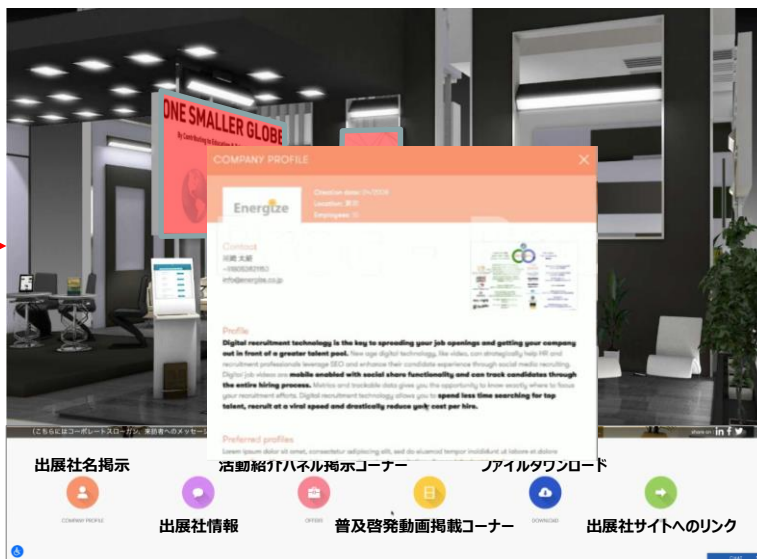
ONE SMALLER GLOBE

COMPANY PROFILE

Energize

Creation date: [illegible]
Location: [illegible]
Employees: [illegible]

Contact
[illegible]
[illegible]
info@energize.co.jp

Profile
Digital recruitment technology is the key to spreading your job openings and getting your company out in front of a greater talent pool. New age digital technology, like video, can strategically help HR and recruitment professionals leverage SEO and enhance their candidate experience through social media recruiting. Digital job videos are mobile enabled with social share functionality and can track candidates through the entire hiring process. Metrics and trackable data gives you the opportunity to know exactly where to focus your recruitment efforts. Digital recruitment technology allows you to spend less time searching for top talent, recruit at a viral speed and drastically reduce your cost per hire.

Preferred profiles
Lorem ipsum dolor sit amet, consectetur adipiscing elit, sed do eiusmod tempor incididunt ut labore et dolore

（こちらにはコーポレートスローガン、来訪者へのメッセージ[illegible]

share on: in f

出展社名掲示
活動紹介パネル掲示コーナー
ファイルダウンロード

COMPANY PROFILE
OFFERS
DOWNLOAD

出展社情報
普及啓発動画掲載コーナー
出展社サイトへのリンク

CHAT